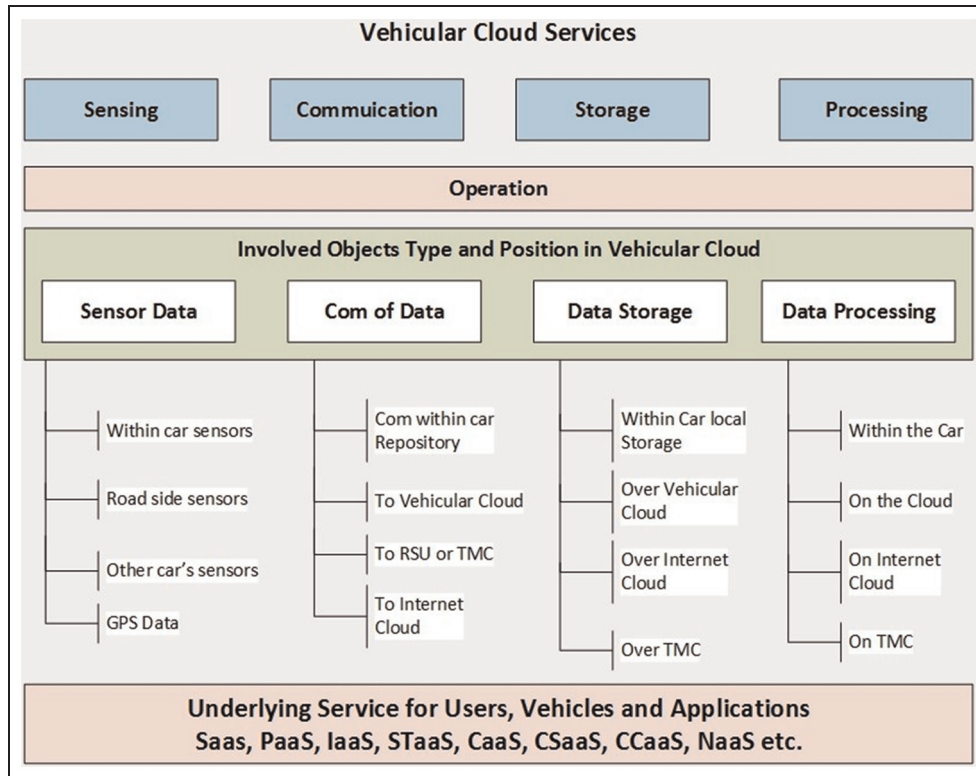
Vehicular Cloud Services

Sensing

Commuication

Storage

Processing

Operation

Involved Objects Type and Position in Vehicular Cloud

Sensor Data

Within car sensors

Road side sensors

Other car's sensors

GPS Data

Com of Data

Com within car Repository

To Vehicular Cloud

To RSU or TMC

To Internet Cloud

Data Storage

Within Car local Storage

Over Vehicular Cloud

Over Internet Cloud

Over TMC

Data Processing

Within the Car

On the Cloud

On Internet Cloud

On TMC

Underlying Service for Users, Vehicles and Applications
Saas, PaaS, IaaS, STaaS, CaaS, CSaaS, CCaaS, NaaS etc.